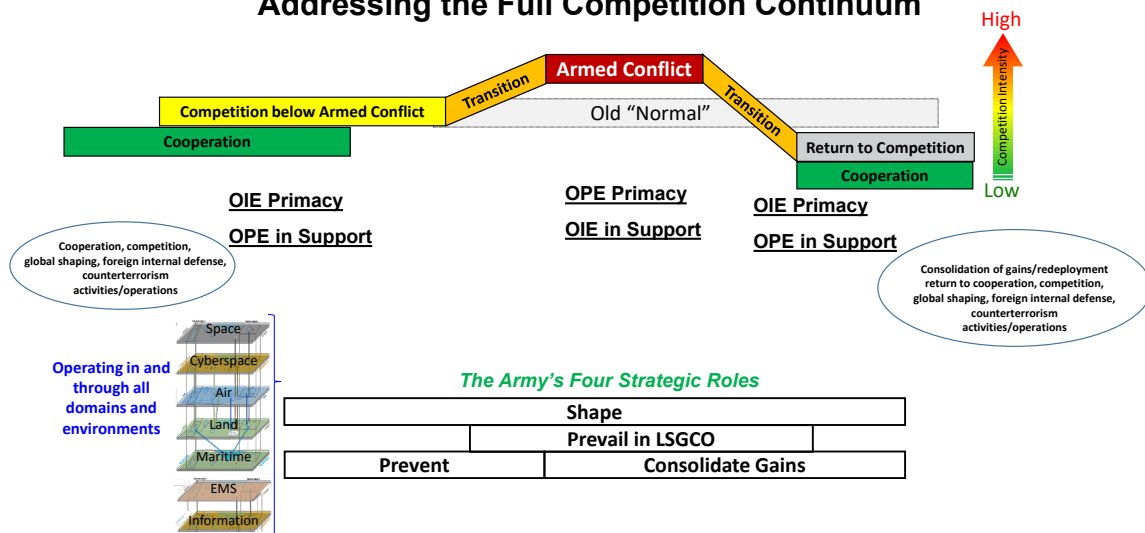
Addressing the Full Competition Continuum

High

Competition Intensity

Low

Armed Conflict

Transition

Transition

Competition below Armed Conflict

Old “Normal”

Cooperation

Return to Competition

Cooperation

OIE Primacy

OPE in Support

OPE Primacy

OIE in Support

OIE Primacy

OPE in Support

Cooperation, competition, global shaping, foreign internal defense, counterterrorism activities/operations

Consolidation of gains/redeployment return to cooperation, competition, global shaping, foreign internal defense, counterterrorism activities/operations

Space

Cyberspace

Air

Land

Maritime

EMS

Information

Operating in and through all domains and environments

The Army’s Four Strategic Roles

| Shape | |
|---|---|
| Prevail in LSGCO | |
| Prevent | Consolidate Gains |